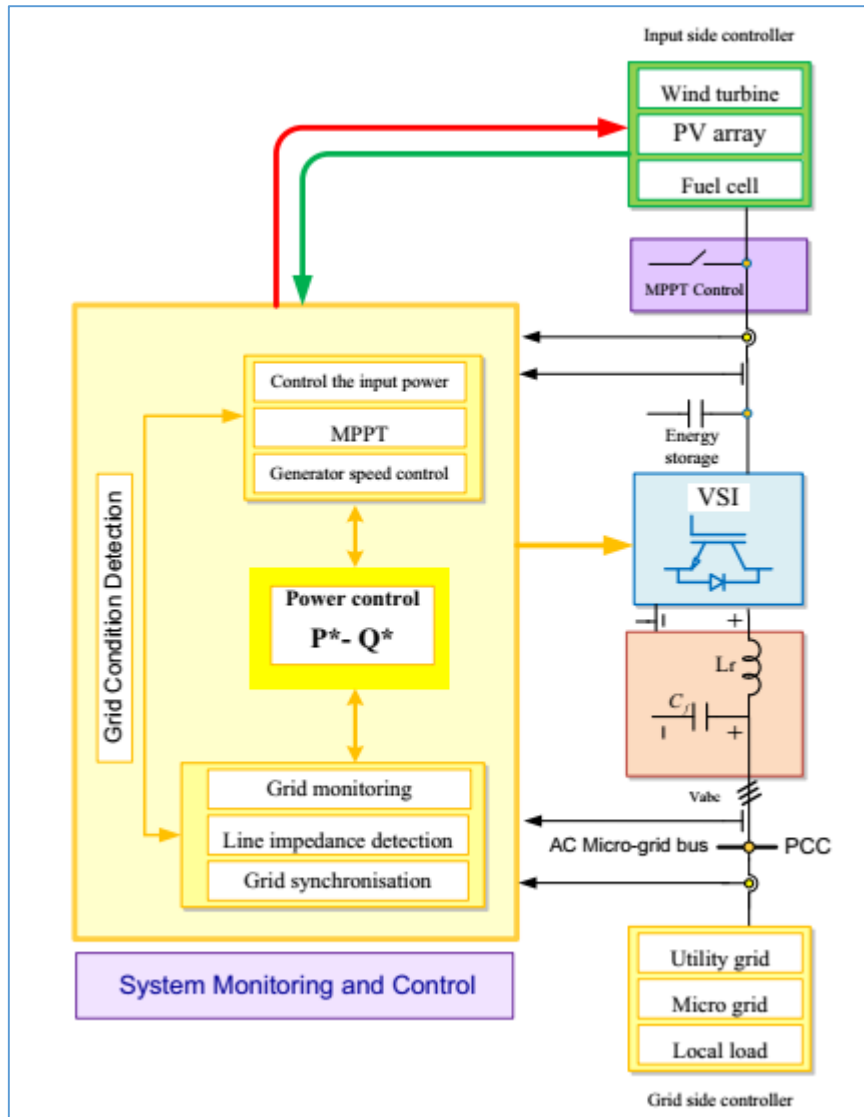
Input side controller

Wind turbine

PV array

Fuel cell

MPPT Control

Control the input power

MPPT

Generator speed control

Energy storage

VSI

Grid Condition Detection

Power control

P*- Q*

Lr

$C_f$

Grid monitoring

Line impedance detection

Grid synchronisation

Vabc

AC Micro-grid bus

PCC

System Monitoring and Control

Utility grid

Micro grid

Local load

Grid side controller